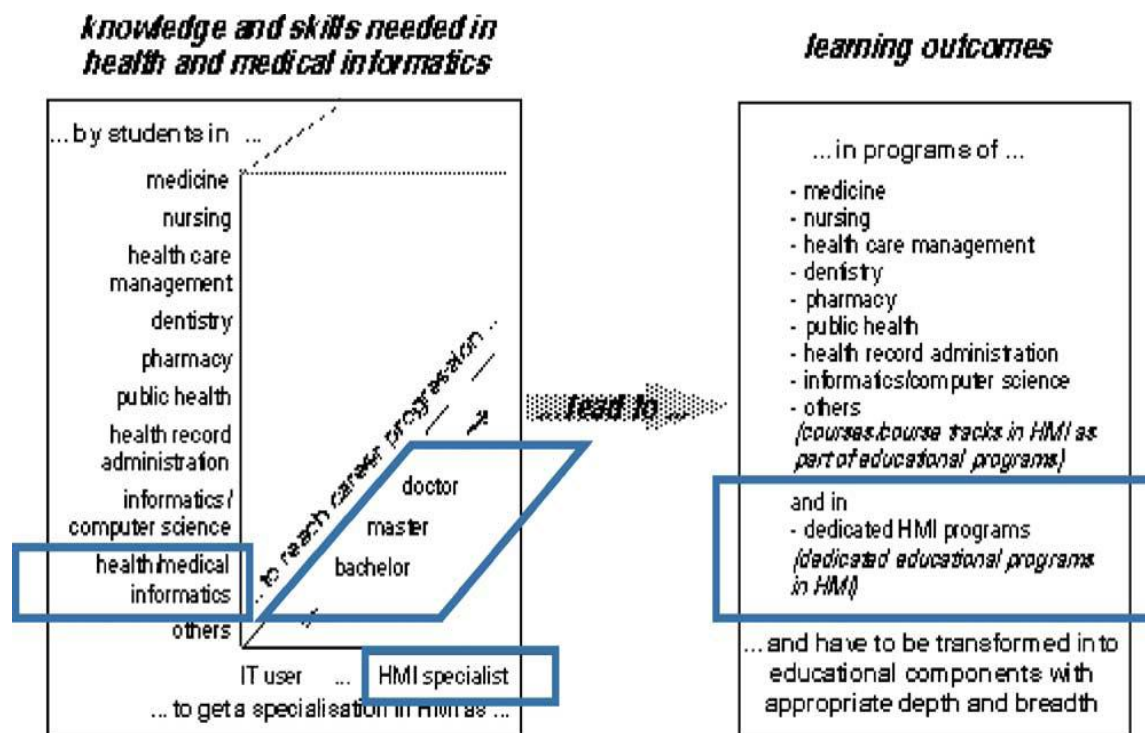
knowledge and skills needed in health and medical informatics

... by students in ...

medicine

nursing

health care management

dentistry

pharmacy

public health

health record administration

informatics / computer science

health/medical informatics

others

... to reach career progression ...

doctor

master

bachelor

IT user ... HMI specialist

... to get a specialisation in HMI as ...

... lead to ...

learning outcomes

... in programs of ...

- medicine
- nursing
- health care management
- dentistry
- pharmacy
- public health
- health record administration
- informatics/computer science
- others
(courses/course tracks in HMI as part of educational programs)

and in
- dedicated HMI programs
(dedicated educational programs in HMI)

... and have to be transformed into educational components with appropriate depth and breadth